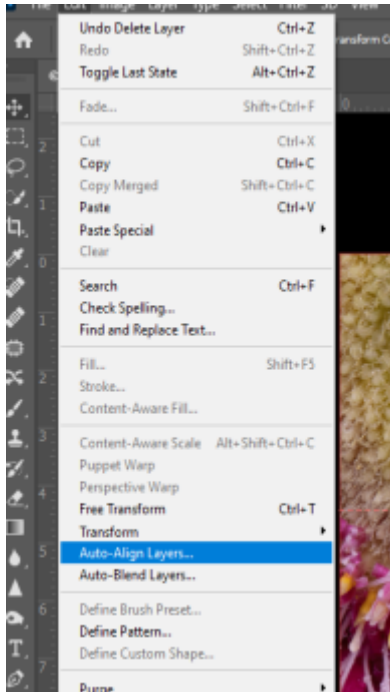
File Edit Image Layer Type Select Filter 3D View

ransform C

Undo Delete Layer Ctrl+Z
Redo Shift+Ctrl+Z
Toggle Last State Alt+Ctrl+Z

Fade... Shift+Ctrl+F

Cut Ctrl+X
Copy Ctrl+C
Copy Merged Shift+Ctrl+C
Paste Ctrl+V
Paste Special
Clear

Search Ctrl+F
Check Spelling...
Find and Replace Text...

Fill... Shift+F5
Stroke...
Content-Aware Fill...

Content-Aware Scale Alt+Shift+Ctrl+C
Puppet Warp
Perspective Warp
Free Transform Ctrl+T
Transform
Auto-Align Layers...
Auto-Blend Layers...

Define Brush Preset...
Define Pattern...
Define Custom Shape...

Purge

2
1
0
1
2
3
4
5
6
7
0